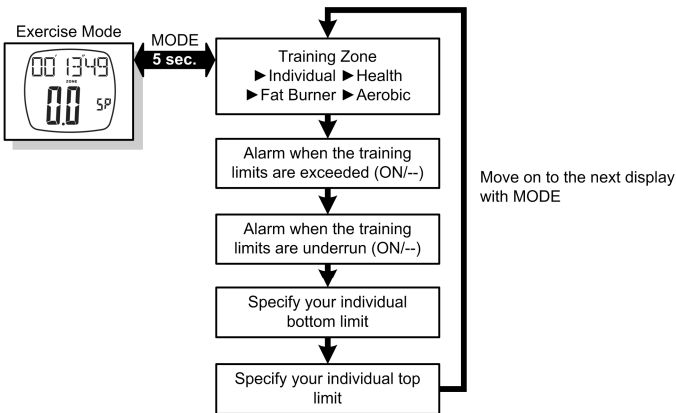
Exercise Mode

00 13:49
ZONE
0.0 SP

MODE
5 sec.

Training Zone
►Individual ►Health
►Fat Burner ►Aerobic

Alarm when the training limits are exceeded (ON/--)

Alarm when the training limits are underrun (ON/--)

Specify your individual bottom limit

Specify your individual top limit

Move on to the next display with MODE